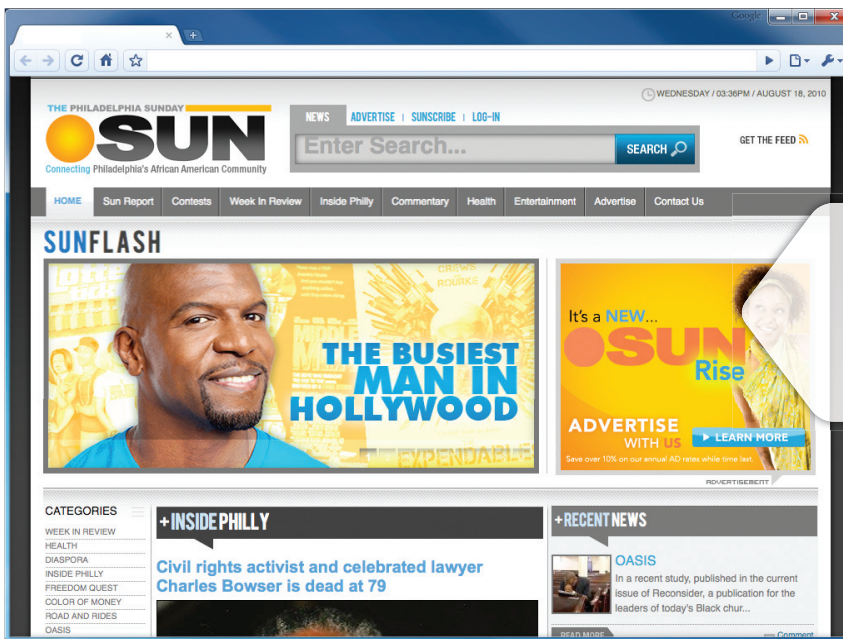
Google

THE PHILADELPHIA SUNDAY
SUN
Connecting Philadelphia's African American Community

WEDNESDAY / 03:36PM / AUGUST 18, 2010

NEWS | ADVERTISE | SUBSCRIBE | LOG-IN

Enter Search...
SEARCH

GET THE FEED

HOME | Sun Report | Contests | Week In Review | Inside Philly | Commentary | Health | Entertainment | Advertise | Contact Us

SUNFLASH

THE BUSIEST MAN IN HOLLYWOOD

EXPENDABLE

It's a NEW... SUN Rise

ADVERTISE WITH US
LEARN MORE
Save over 10% on our annual AD rates while time last.

ADVERTISEMENT

CATEGORIES
WEEK IN REVIEW
HEALTH
DIASPORA
INSIDE PHILLY
FREEDOM QUEST
COLOR OF MONEY
ROAD AND RIDES
OASIS

+INSIDE PHILLY

Civil rights activist and celebrated lawyer Charles Bowser is dead at 79

+RECENT NEWS

OASIS
In a recent study, published in the current issue of Reconsider, a publication for the leaders of today's Black chur...

READ MORE
Comment